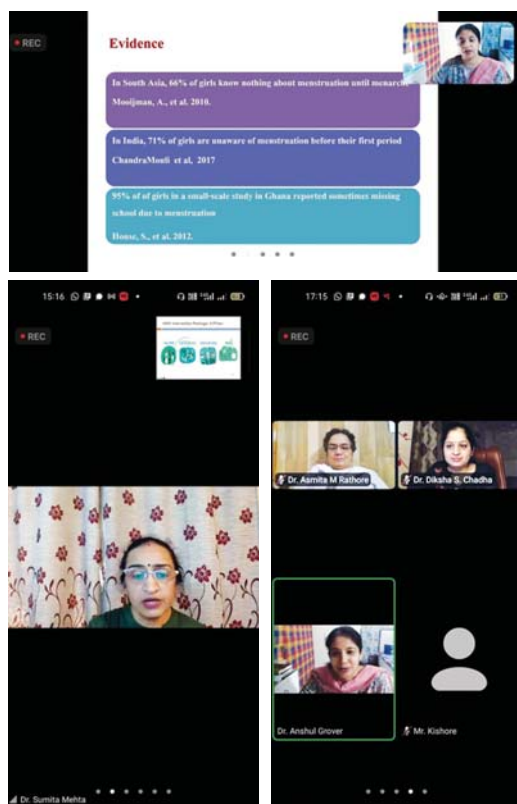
REC

Evidence

In South Asia, 66% of girls know nothing about menstruation until menarche
Mooijman, A., et al. 2010.

In India, 71% of girls are unaware of menstruation before their first period
ChandraMouli et al, 2017

95% of of girls in a small-scale study in Ghana reported sometimes missing school due to menstruation
House, S., et al. 2012.

15:16

REC

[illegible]

Dr. Sumita Mehta

17:15

REC

Dr. Asmita M Rathore

Dr. Diksha S. Chadha

Dr. Anshul Grover

Mr. Kishore